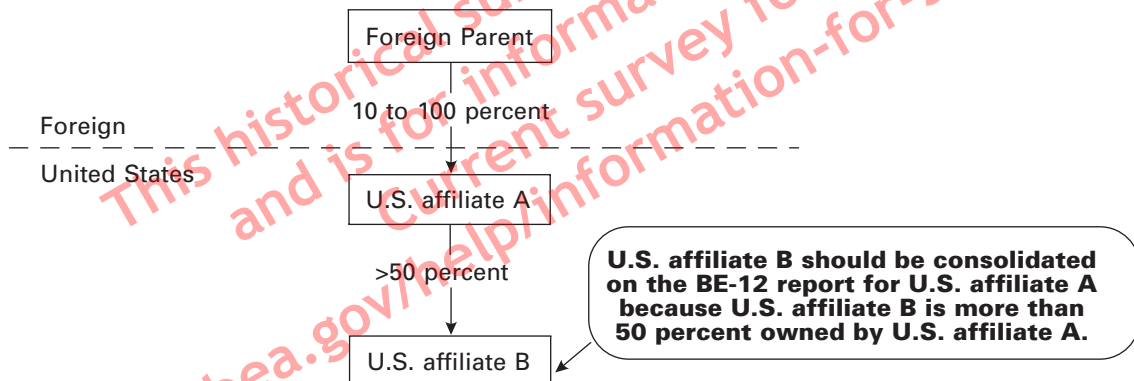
Foreign Parent

10 to 100 percent

Foreign

United States

U.S. affiliate A

>50 percent

U.S. affiliate B should be consolidated on the BE-12 report for U.S. affiliate A because U.S. affiliate B is more than 50 percent owned by U.S. affiliate A.

U.S. affiliate B

This historical su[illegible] and is for informa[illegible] Current survey fo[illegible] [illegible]ea.gov/help/information-for-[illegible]